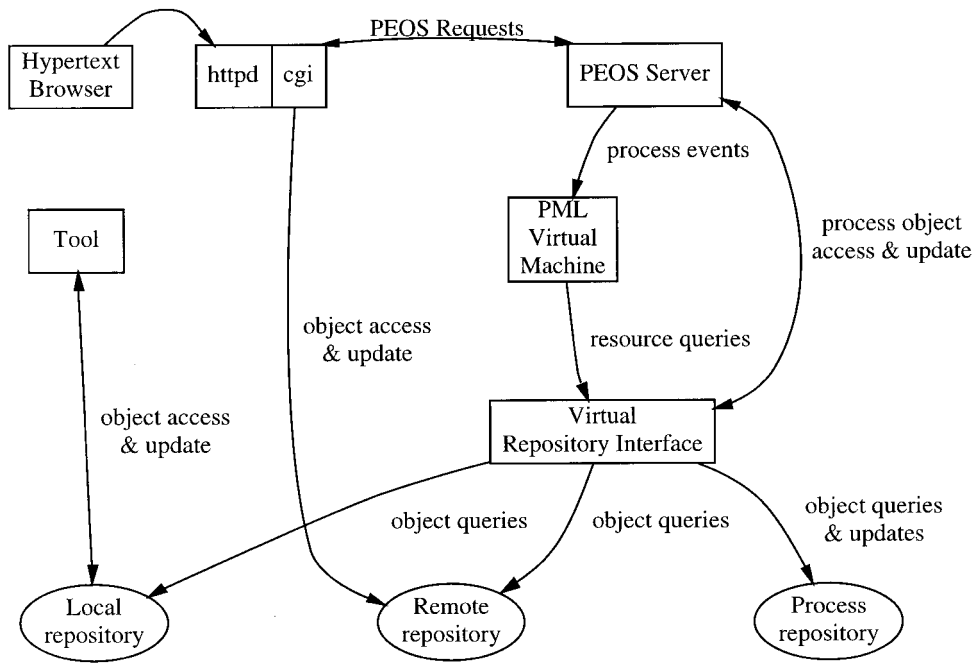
Hypertext Browser

httpd

cgi

PEOS Requests

PEOS Server

process events

PML Virtual Machine

process object access & update

Tool

object access & update

resource queries

object access & update

Virtual Repository Interface

object queries

object queries

object queries & updates

Local repository

Remote repository

Process repository